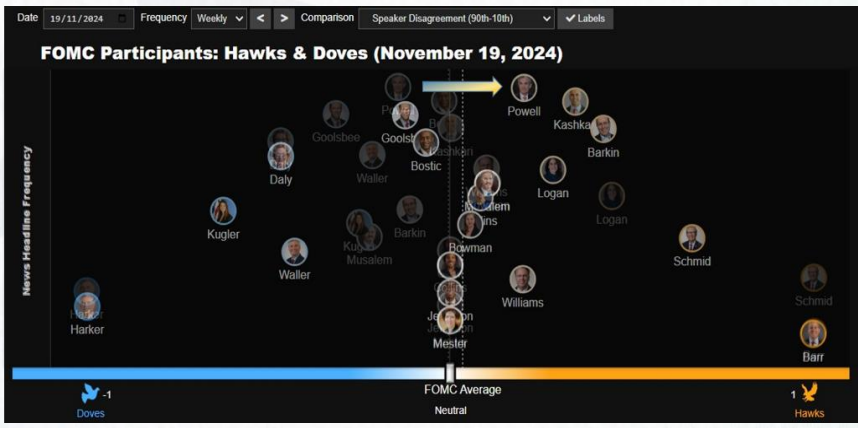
Date 19/11/2024 Frequency Weekly < > Comparison Speaker Disagreement (90th-10th) ✔ Labels

FOMC Participants: Hawks & Doves (November 19, 2024)

News Headline Frequency

Powell
Kashkari
Barkin
Goolsbee
Goolsbee
Bostic
Kashkari
Daly
Waller
Logan
Logan
Musalem
Collins
Kugler
Kugler
Musalem
Barkin
Bowman
Waller
Schmid
Harker
Harker
Williams
Schmid
Jefferson
Jefferson
Mester
Barr

-1
Doves
FOMC Average
Neutral
1
Hawks